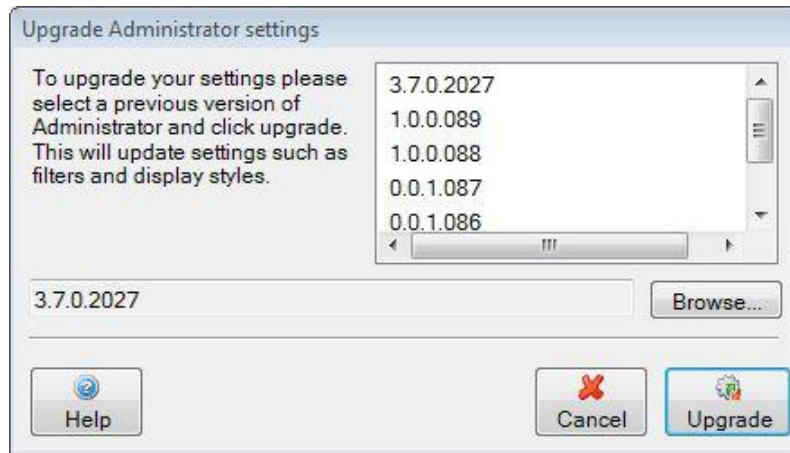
Upgrade Administrator settings

To upgrade your settings please select a previous version of Administrator and click upgrade. This will update settings such as filters and display styles.

3.7.0.2027
1.0.0.089
1.0.0.088
0.0.1.087
0.0.1.086

3.7.0.2027

Browse...

Help

Cancel

Upgrade